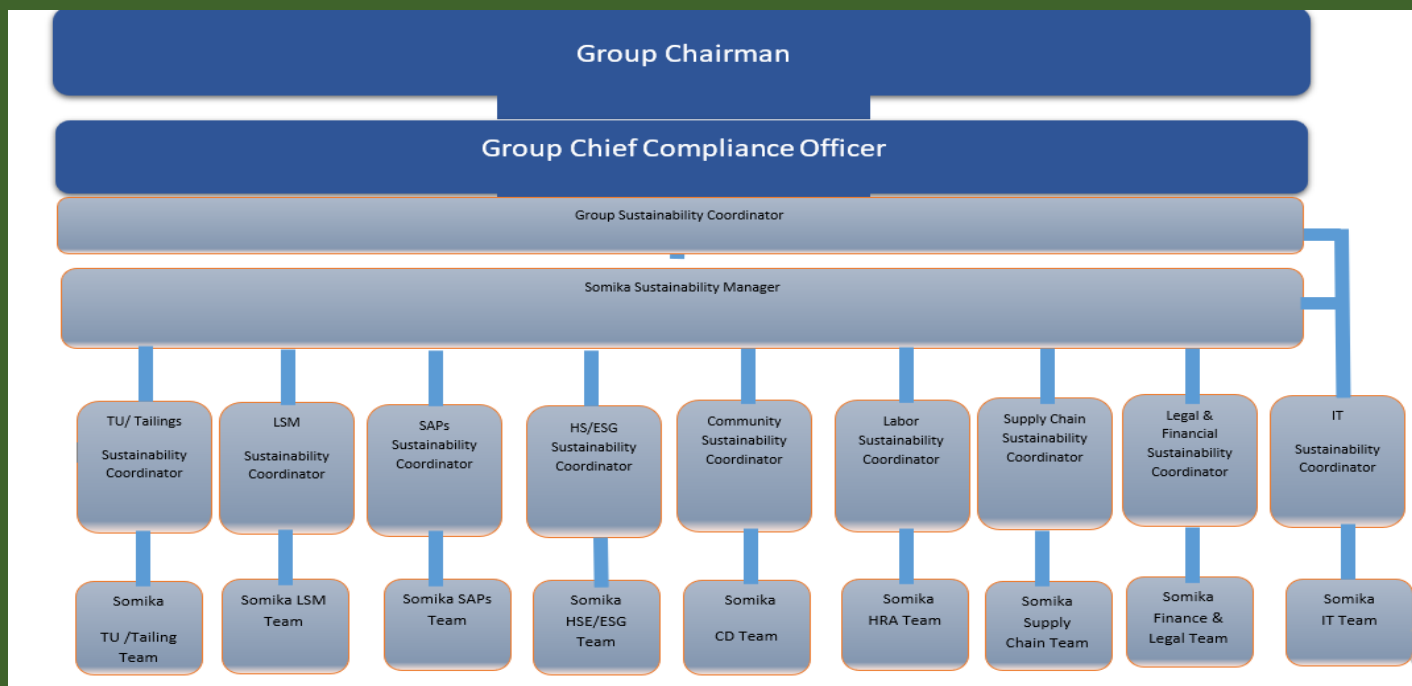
Group Chairman

Group Chief Compliance Officer

Group Sustainability Coordinator

Somika Sustainability Manager

TU/ Tailings Sustainability Coordinator

LSM Sustainability Coordinator

SAPs Sustainability Coordinator

HS/ESG Sustainability Coordinator

Community Sustainability Coordinator

Labor Sustainability Coordinator

Supply Chain Sustainability Coordinator

Legal & Financial Sustainability Coordinator

IT Sustainability Coordinator

Somika TU /Tailing Team

Somika LSM Team

Somika SAPs Team

Somika HSE/ESG Team

Somika CD Team

Somika HRA Team

Somika Supply Chain Team

Somika Finance & Legal Team

Somika IT Team